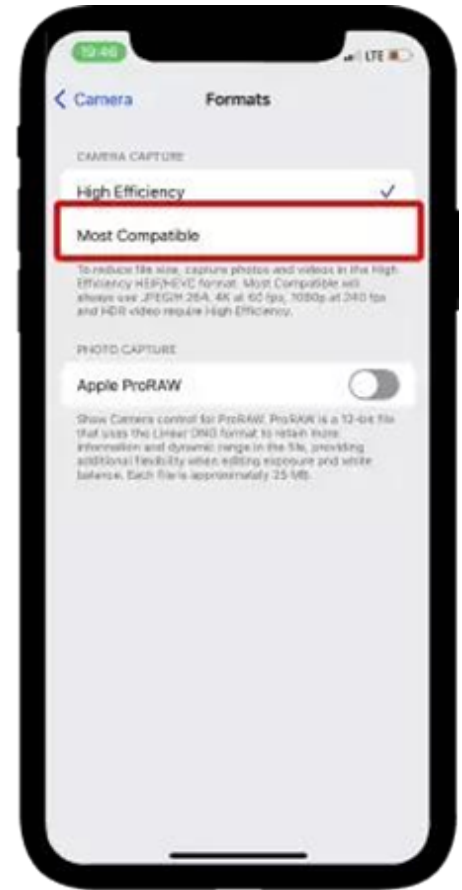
15:46

LTE

Camera

Formats

CAMERA CAPTURE

High Efficiency

Most Compatible

To reduce file size, capture photos and videos in the High Efficiency HEIF/HEVC format. Most Compatible will always use JPEG/H.264. 4K at 60 fps, 1080p at 240 fps and HDR video require High Efficiency.

PHOTO CAPTURE

Apple ProRAW

Show Camera control for ProRAW. ProRAW is a 12-bit file that uses the Linear DNG format to retain more information and dynamic range in the file, providing additional flexibility when editing exposure and white balance. Each file is approximately 25 MB.